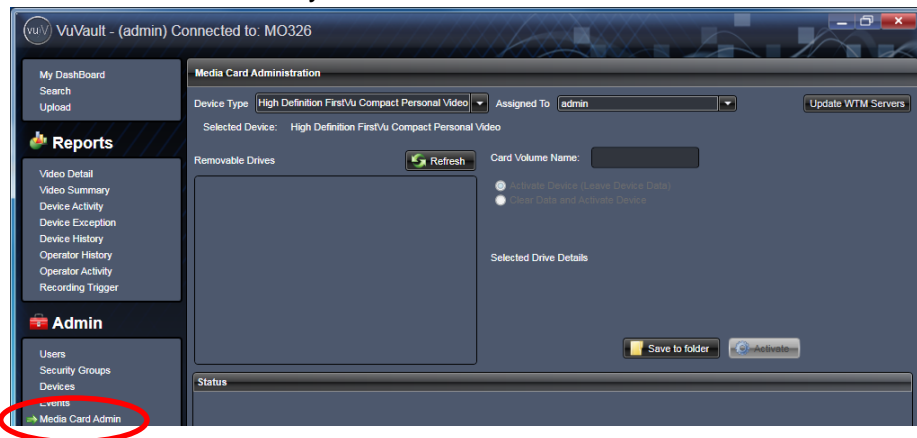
vu\/ VuVault - (admin) Connected to: MO326

My DashBoard
Search
Upload

Reports

Video Detail
Video Summary
Device Activity
Device Exception
Device History
Operator History
Operator Activity
Recording Trigger

Admin

Users
Security Groups
Devices
Events
Media Card Admin

Media Card Administration

Device Type High Definition FirstVu Compact Personal Video Assigned To admin Update WTM Servers

Selected Device: High Definition FirstVu Compact Personal Video

Removable Drives Refresh

Card Volume Name:

Activate Device (Leave Device Data)
Clear Data and Activate Device

Selected Drive Details

Save to folder Activate

Status